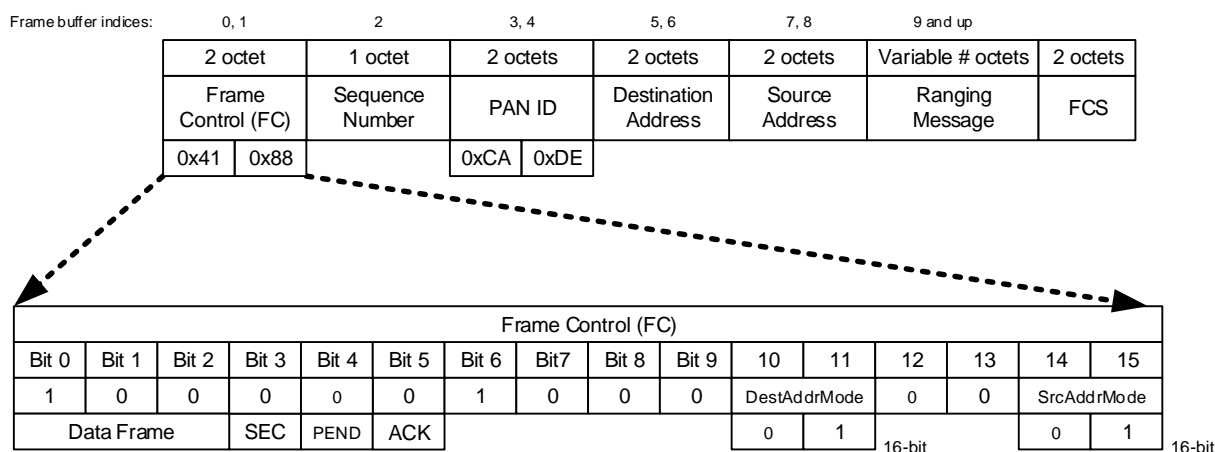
Frame buffer indices: 0, 1 2 3, 4 5, 6 7, 8 9 and up

| 2 octet | 1 octet | 2 octets | 2 octets | 2 octets | Variable # octets | 2 octets |
|---|---|---|---|---|---|---|
| Frame Control (FC) | Sequence Number | PAN ID | Destination Address | Source Address | Ranging Message | FCS |
| 0x41 0x88 | | 0xCA 0xDE | | | | |

Frame Control (FC)

| Bit 0 | Bit 1 | Bit 2 | Bit 3 | Bit 4 | Bit 5 | Bit 6 | Bit7 | Bit 8 | Bit 9 | 10 | 11 | 12 | 13 | 14 | 15 |
|---|---|---|---|---|---|---|---|---|---|---|---|---|---|---|---|
| 1 | 0 | 0 | 0 | 0 | 0 | 1 | 0 | 0 | 0 | DestAddrMode | | 0 | 0 | SrcAddrMode | |
| Data Frame | | | SEC | PEND | ACK | | | | | 0 | 1 | | | 0 | 1 |

16-bit

16-bit